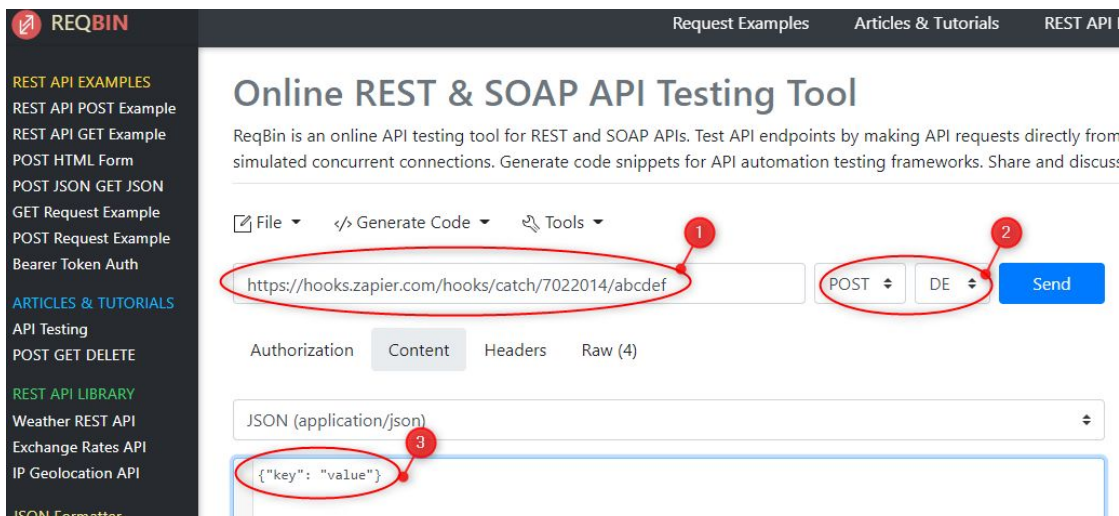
REQBIN

Request Examples Articles & Tutorials REST API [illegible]

REST API EXAMPLES
REST API POST Example
REST API GET Example
POST HTML Form
POST JSON GET JSON
GET Request Example
POST Request Example
Bearer Token Auth

ARTICLES & TUTORIALS
API Testing
POST GET DELETE

REST API LIBRARY
Weather REST API
Exchange Rates API
IP Geolocation API

JSON Formatter

Online REST & SOAP API Testing Tool

ReqBin is an online API testing tool for REST and SOAP APIs. Test API endpoints by making API requests directly from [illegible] simulated concurrent connections. Generate code snippets for API automation testing frameworks. Share and discuss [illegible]

File Generate Code Tools

1

2

https://hooks.zapier.com/hooks/catch/7022014/abcdef

POST DE Send

Authorization Content Headers Raw (4)

JSON (application/json)

3

{"key": "value"}